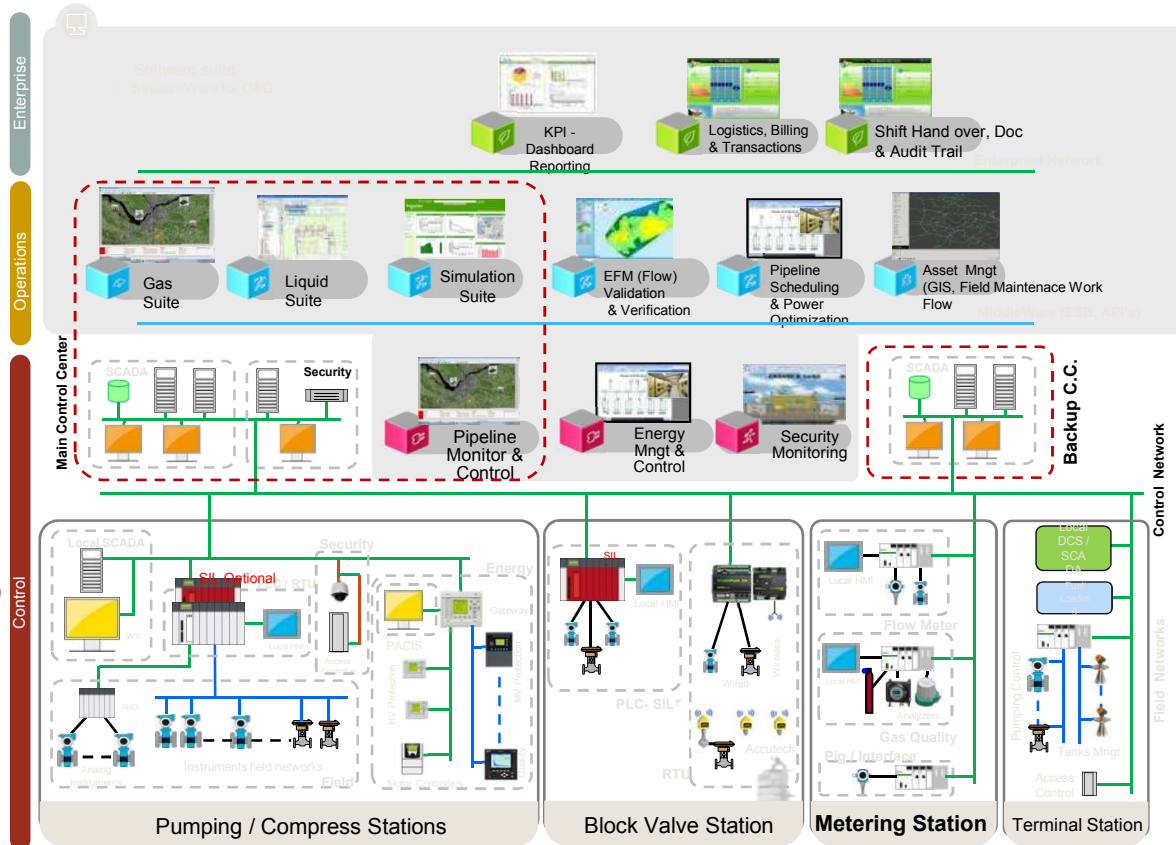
Enterprise

Software suite
StruxureWare for O&G

KPI - Dashboard Reporting

Logistics, Billing & Transactions

Shift Hand over, Doc & Audit Trail

Enterprise Network

Operations

Gas Suite

Liquid Suite

Simulation Suite

EFM (Flow) Validation & Verification

Pipeline Scheduling & Power Optimization

Asset Mngt (GIS, Field Maintenace Work Flow

MiddleWare (ESB, API's)

Main Control Center

SCADA

Security

Pipeline Monitor & Control

Energy Mngt & Control

Security Monitoring

SCADA

Backup C.C.

Control Network

Control

Local SCADA

WS

SIL Optional

/ RTU

Local HMI

Security

Access

Energy

PACIS

Gateway

HV Protection

MV Protection

RIO

Analog Instruments

Instruments field networks

Field

Motor Controllers

Quality

Pumping / Compress Stations

SIL

Local HMI

PLC- SIL

Wired

Wireless

Accutech

RTU

Block Valve Station

Local HMI

Flow Meter

Local HMI

Analyzers

Gas Quality

Pig / Interface

Metering Station

Local DCS / SCADA

Field Networks

Pumping Control

Tanks Mngt

Access Control

Terminal Station